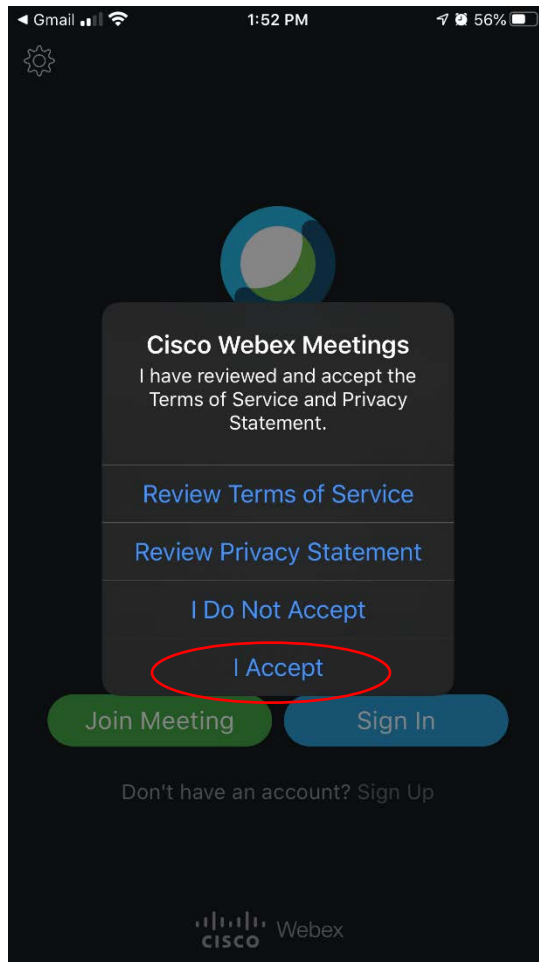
◄ Gmail 1:52 PM 56%

Cisco Webex Meetings
I have reviewed and accept the Terms of Service and Privacy Statement.

Review Terms of Service

Review Privacy Statement

I Do Not Accept

I Accept

Join Meeting Sign In

Don't have an account? Sign Up

CISCO Webex